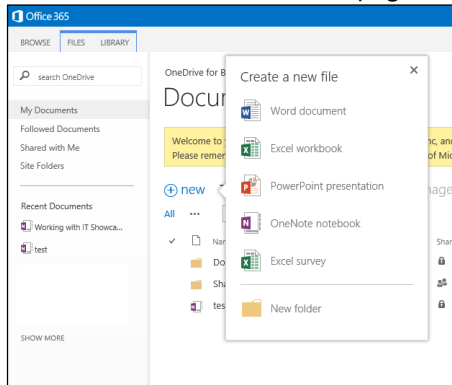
Office 365

BROWSE FILES LIBRARY

search OneDrive

My Documents
Followed Documents
Shared with Me
Site Folders

Recent Documents
Working with IT Showca...
test

SHOW MORE

OneDrive for B

Docu

Welcome to
Please remem

nc, and
of Mic

⊕ new

All ···

Nar
Do
Sha
tes

Shar

Create a new file
×
Word document
Excel workbook
PowerPoint presentation
OneNote notebook
Excel survey
New folder